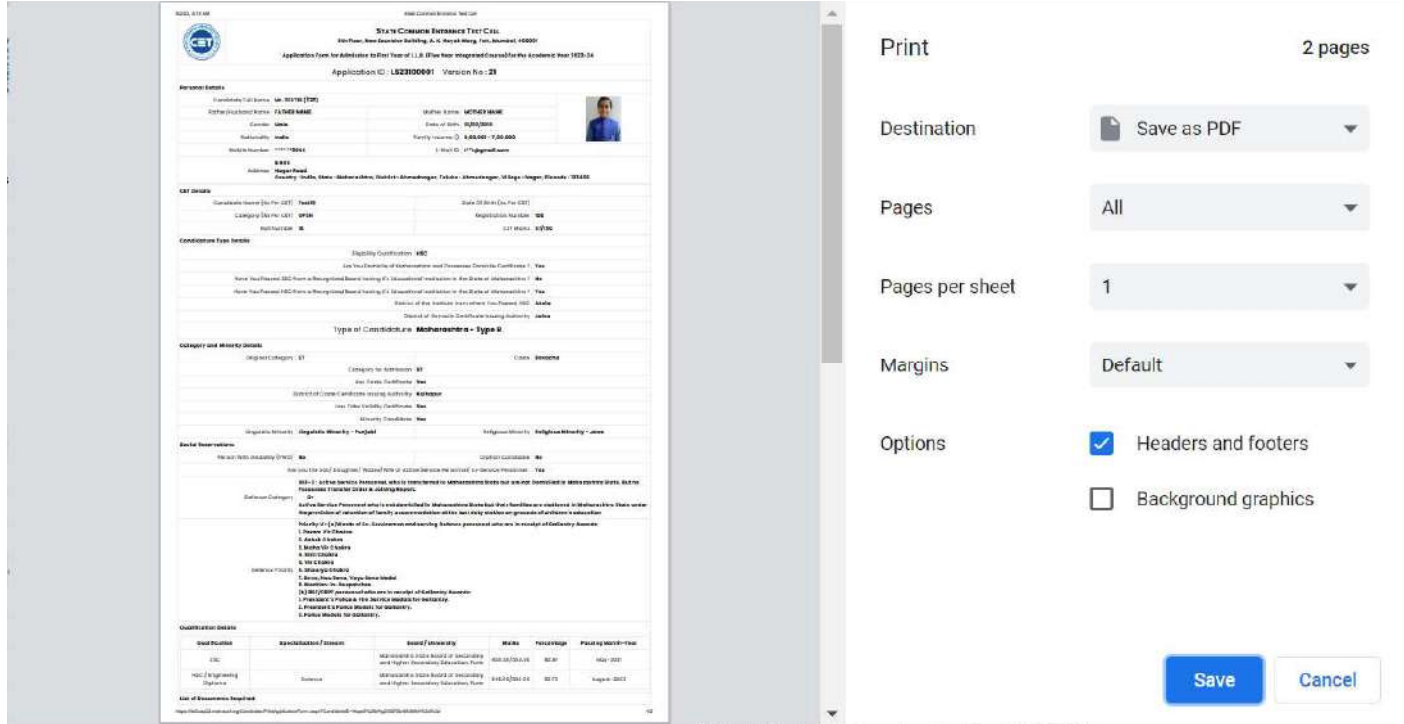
STATE COMMON ENTRANCE TEST CELL

Application Form for Admission to First Year of LL.B (Five Year Integrated Course) for the Academic Year 2023-24

Application ID : LS23100001 Version No : 21

Personal Details

Father/Husband Name FATHER NAME

Mother Name MOTHER NAME

Gender Male

Nationality India

CET Details

Category (As Per CET) OPEN

Candidature Type Details

Eligibility Certification HSC

Type of Candidature Maharashtra - Type B

Category and Minority Details

Original Category ST

Social Reservations

Qualification Details

| Qualification | Specialization / Stream | Board / University | Marks | Percentage | Passing Month-Year |
|---|---|---|---|---|---|
| SSC | | Maharashtra State Board of Secondary and Higher Secondary Education, Pune | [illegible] | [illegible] | May-2021 |
| HSC / Engineering Diploma | Science | Maharashtra State Board of Secondary and Higher Secondary Education, Pune | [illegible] | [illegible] | August-2023 |

List of Documents Required

Print

2 pages

Destination

Save as PDF

Pages

All

Pages per sheet

1

Margins

Default

Options

Headers and footers

Background graphics

Save

Cancel